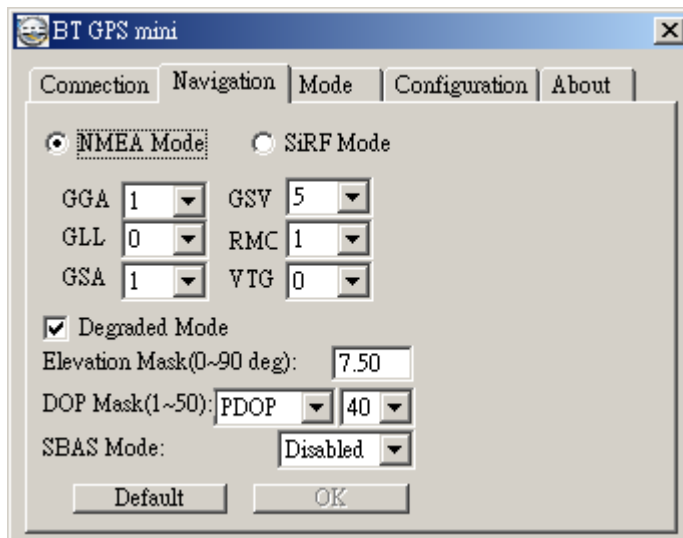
BT GPS mini

Connection | Navigation | Mode | Configuration | About

NMEA Mode  SiRF Mode

GGA 1  GSV 5
GLL 0  RMC 1
GSA 1  VTG 0

Degraded Mode
Elevation Mask(0~90 deg): 7.50
DOP Mask(1~50): PDOP 40
SBAS Mode: Disabled

Default  OK